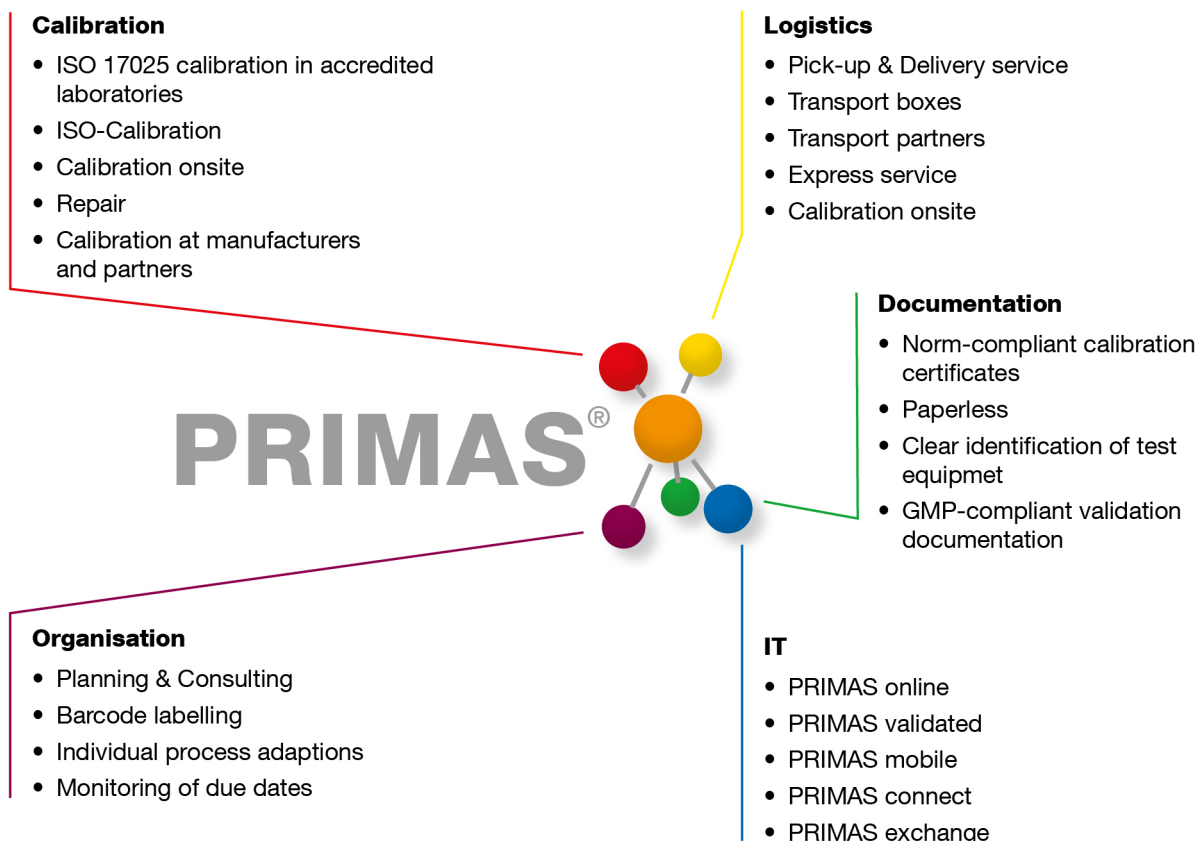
**Calibration**

- ISO 17025 calibration in accredited laboratories
- ISO-Calibration
- Calibration onsite
- Repair
- Calibration at manufacturers and partners

**Logistics**

- Pick-up & Delivery service
- Transport boxes
- Transport partners
- Express service
- Calibration onsite

PRIMAS®

**Documentation**

- Norm-compliant calibration certificates
- Paperless
- Clear identification of test equipmet
- GMP-compliant validation documentation

**Organisation**

- Planning & Consulting
- Barcode labelling
- Individual process adaptions
- Monitoring of due dates

**IT**

- PRIMAS online
- PRIMAS validated
- PRIMAS mobile
- PRIMAS connect
- PRIMAS exchange